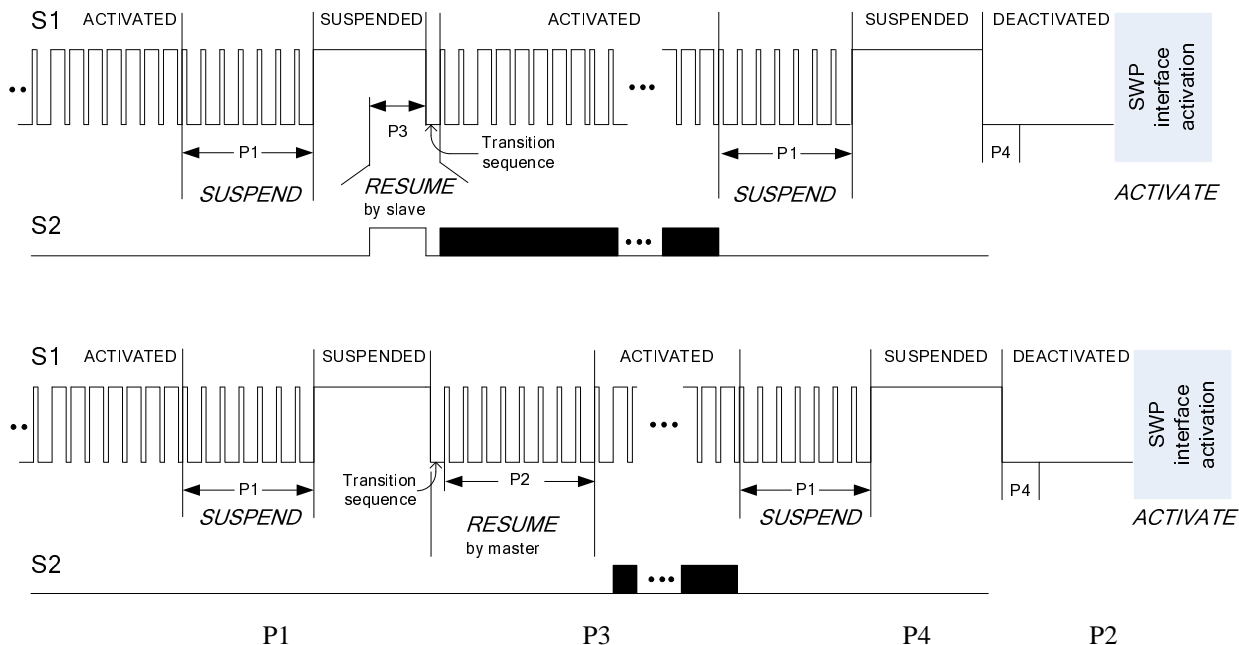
S1 ACTIVATED SUSPENDED ACTIVATED SUSPENDED DEACTIVATED

SWP interface activation

P3

Transition sequence

P1 P1

P4

SUSPEND RESUME by slave SUSPEND ACTIVATE

S2

S1 ACTIVATED SUSPENDED ACTIVATED SUSPENDED DEACTIVATED

SWP interface activation

Transition sequence

P1 P2 P1

P4

SUSPEND RESUME by master SUSPEND ACTIVATE

S2

P1 P3 P4 P2